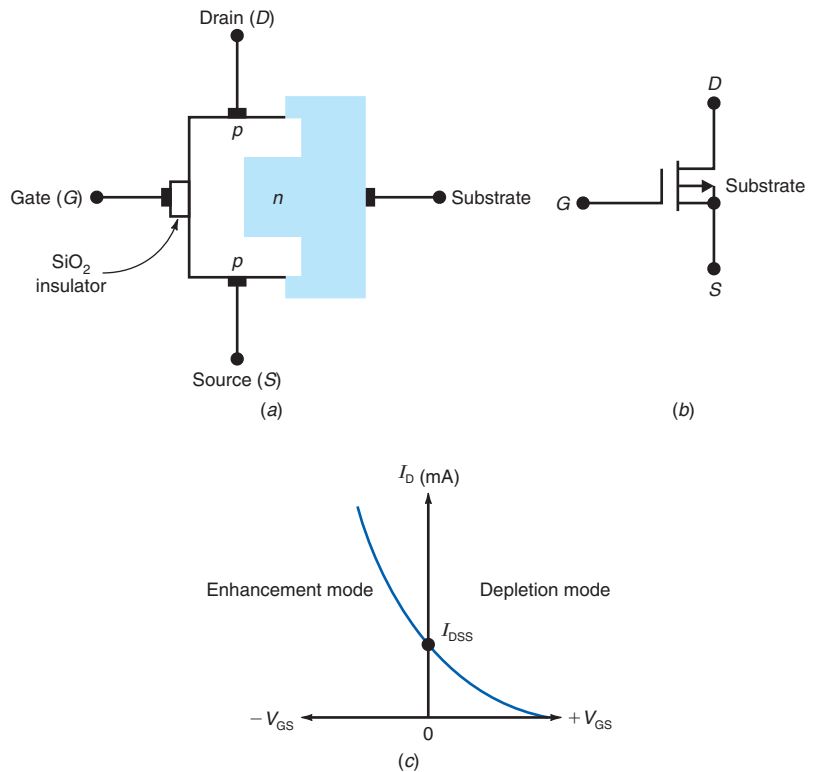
Drain (*D*)

*p*

Gate (*G*)

*n*

Substrate

$SiO_2$ insulator

*p*

Source (*S*)

(*a*)

*D*

*G*

Substrate

*S*

(*b*)

$I_D$ (mA)

Enhancement mode

Depletion mode

$I_{DSS}$

$-V_{GS}$

0

$+V_{GS}$

(*c*)